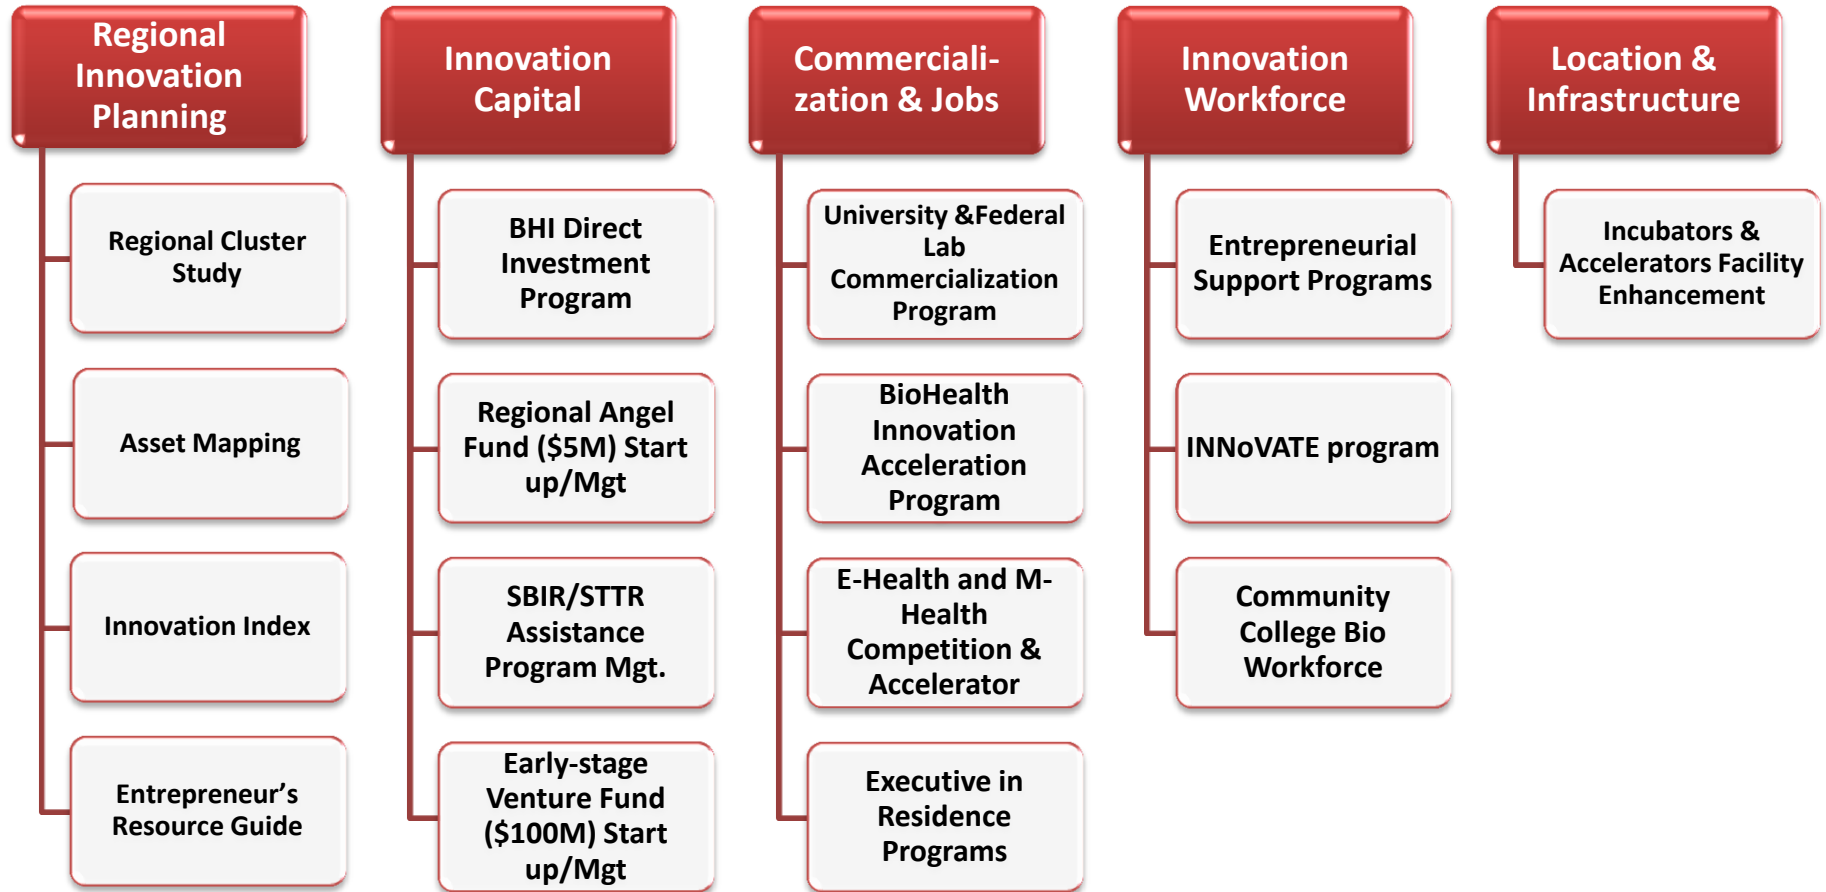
Regional Innovation Planning

Regional Cluster Study

Asset Mapping

Innovation Index

Entrepreneur’s Resource Guide

Innovation Capital

BHI Direct Investment Program

Regional Angel Fund ($5M) Start up/Mgt

SBIR/STTR Assistance Program Mgt.

Early-stage Venture Fund ($100M) Start up/Mgt

Commercialization & Jobs

University &Federal Lab Commercialization Program

BioHealth Innovation Acceleration Program

E-Health and M-Health Competition & Accelerator

Executive in Residence Programs

Innovation Workforce

Entrepreneurial Support Programs

INNoVATE program

Community College Bio Workforce

Location & Infrastructure

Incubators & Accelerators Facility Enhancement